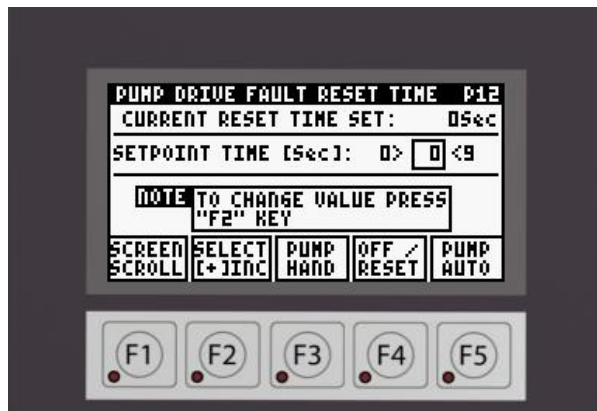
PUMP DRIVE FAULT RESET TIME P12
CURRENT RESET TIME SET: 0Sec
SETPOINT TIME [Sec]: 0> 0 <9
NOTE TO CHANGE VALUE PRESS "F2" KEY
SCREEN SCROLL
SELECT [+]INC
PUMP HAND
OFF / RESET
PUMP AUTO
F1
F2
F3
F4
F5